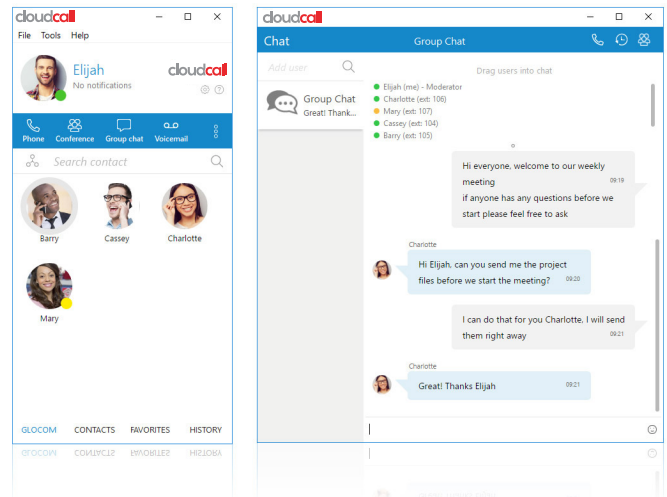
cloudcall

File Tools Help

Elijah
No notifications

cloudcall

Phone Conference Group chat Voicemail

Search contact

Barry Cassey Charlotte

Mary

GLOCOM CONTACTS FAVORITES HISTORY

cloudcall

Chat Group Chat

Add user

Group Chat
Great! Thank...

Drag users into chat

Elijah (me) - Moderator
Charlotte (ext: 106)
Mary (ext: 107)
Cassey (ext: 104)
Barry (ext: 105)

Hi everyone, welcome to our weekly meeting
if anyone has any questions before we start please feel free to ask
09:19

Charlotte
Hi Elijah, can you send me the project files before we start the meeting?
09:20

I can do that for you Charlotte, I will send them right away
09:21

Charlotte
Great! Thanks Elijah
09:21